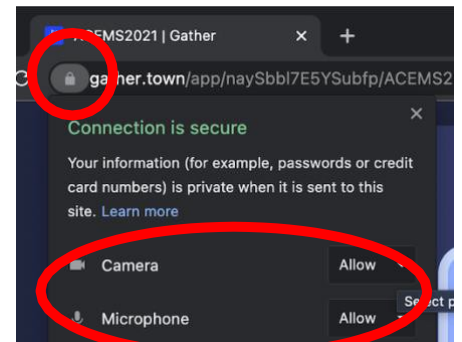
ACEMS2021 | Gather ✕ +

gather.town/app/naySbbl7E5YSubfp/ACEMS2

Connection is secure ✕

Your information (for example, passwords or credit card numbers) is private when it is sent to this site. Learn more

Camera Allow

Microphone Allow

Select p